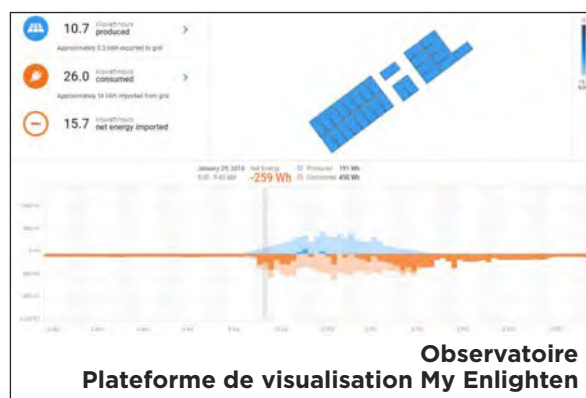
10.7 kilowatt-hours produced

Approximately 3.3 kWh exported to grid

26.0 kilowatt-hours consumed

Approximately 14 kWh imported from grid

15.7 kilowatt-hours net energy imported

January 29, 2018 8:30 - 8:45 AM Net Energy -259 Wh Produced 191 Wh Consumed 450 Wh

Observatoire
Plateforme de visualisation My Enlighten